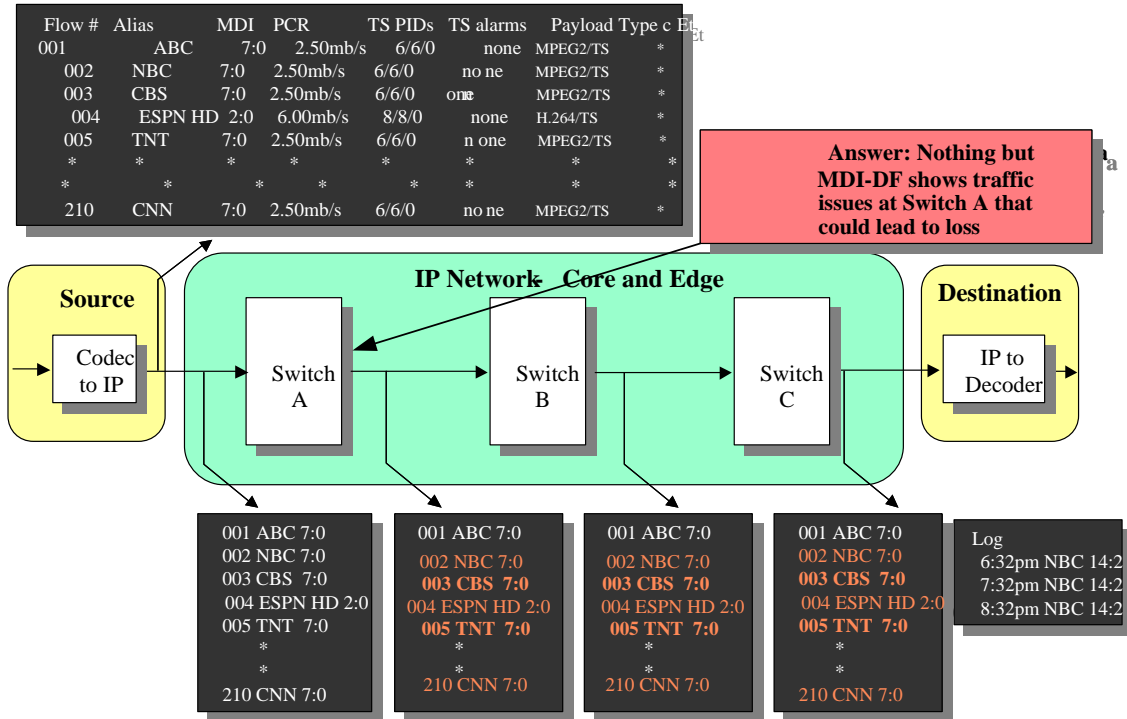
| Flow # | Alias | MDI | PCR | TS PIDs | TS alarms | Payload Type | c Et |
|---|---|---|---|---|---|---|---|
| 001 | ABC | 7:0 | 2.50mb/s | 6/6/0 | none | MPEG2/TS | * |
| 002 | NBC | 7:0 | 2.50mb/s | 6/6/0 | no ne | MPEG2/TS | * |
| 003 | CBS | 7:0 | 2.50mb/s | 6/6/0 | one | MPEG2/TS | * |
| 004 | ESPN HD | 2:0 | 6.00mb/s | 8/8/0 | none | H.264/TS | * |
| 005 | TNT | 7:0 | 2.50mb/s | 6/6/0 | n one | MPEG2/TS | * |
| * | * | * | * | * | * | * | * |
| * | * | * | * | * | * | * | * |
| 210 | CNN | 7:0 | 2.50mb/s | 6/6/0 | no ne | MPEG2/TS | * |

Answer: Nothing but MDI-DF shows traffic issues at Switch A that could lead to loss

IP Network - Core and Edge

Source

Codec to IP

Switch A

Switch B

Switch C

Destination

IP to Decoder

001 ABC 7:0
002 NBC 7:0
003 CBS 7:0
004 ESPN HD 2:0
005 TNT 7:0
*
*
210 CNN 7:0

001 ABC 7:0
002 NBC 7:0
003 CBS 7:0
004 ESPN HD 2:0
005 TNT 7:0
*
*
210 CNN 7:0

001 ABC 7:0
002 NBC 7:0
003 CBS 7:0
004 ESPN HD 2:0
005 TNT 7:0
*
*
210 CNN 7:0

001 ABC 7:0
002 NBC 7:0
003 CBS 7:0
004 ESPN HD 2:0
005 TNT 7:0
*
*
210 CNN 7:0

Log
6:32pm NBC 14:2
7:32pm NBC 14:2
8:32pm NBC 14:2